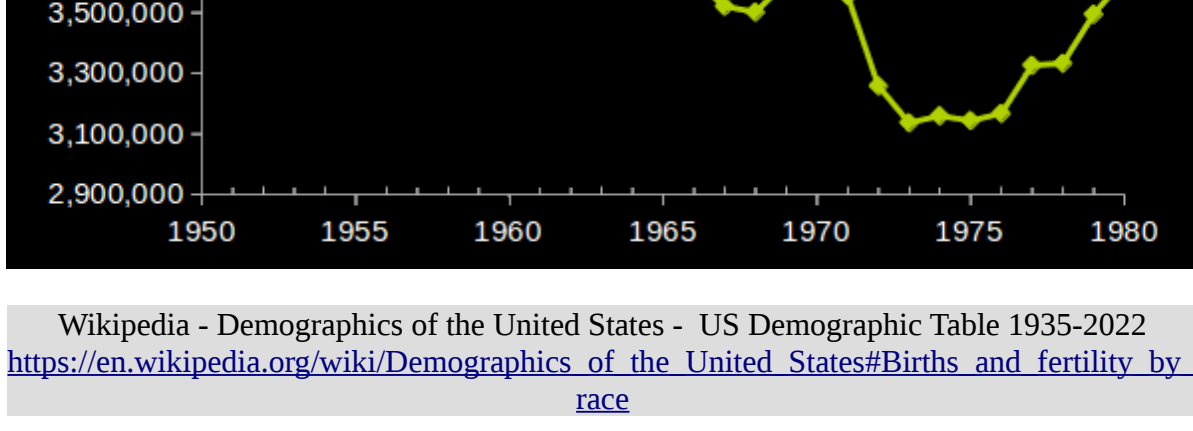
3,500,000
3,300,000
3,100,000
2,900,000
1950 1955 1960 1965 1970 1975 1980

Wikipedia - Demographics of the United States - US Demographic Table 1935-2022
https://en.wikipedia.org/wiki/Demographics_of_the_United_States#Births_and_fertility_by_race